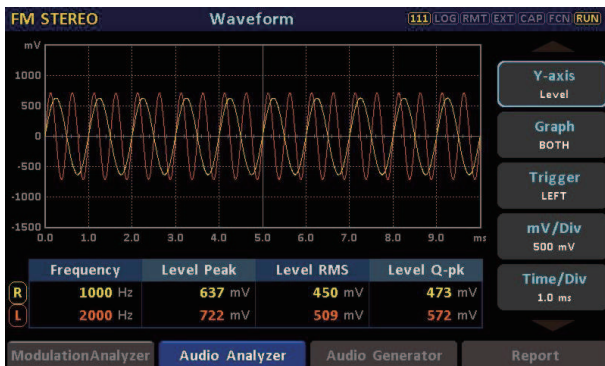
FM STEREO Waveform 111 LOG RMT EXT CAP FCN RUN

mV
1000
500
0
-500
-1000
-1500
0.0 1.0 2.0 3.0 4.0 5.0 6.0 7.0 8.0 9.0 ms

| | Frequency | Level Peak | Level RMS | Level Q-pk |
|---|---|---|---|---|
| R | 1000 Hz | 637 mV | 450 mV | 473 mV |
| L | 2000 Hz | 722 mV | 509 mV | 572 mV |

Y-axis
Level

Graph
BOTH

Trigger
LEFT

mV/Div
500 mV

Time/Div
1.0 ms

ModulationAnalyzer Audio Analyzer Audio Generator Report